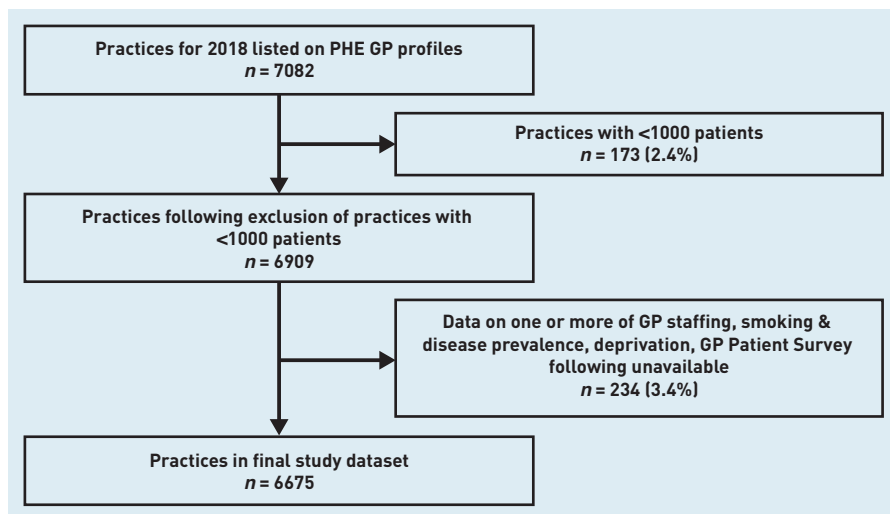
Practices for 2018 listed on PHE GP profiles
$n$ = 7082

Practices with <1000 patients
$n$ = 173 (2.4%)

Practices following exclusion of practices with <1000 patients
$n$ = 6909

Data on one or more of GP staffing, smoking & disease prevalence, deprivation, GP Patient Survey following unavailable
$n$ = 234 (3.4%)

Practices in final study dataset
$n$ = 6675